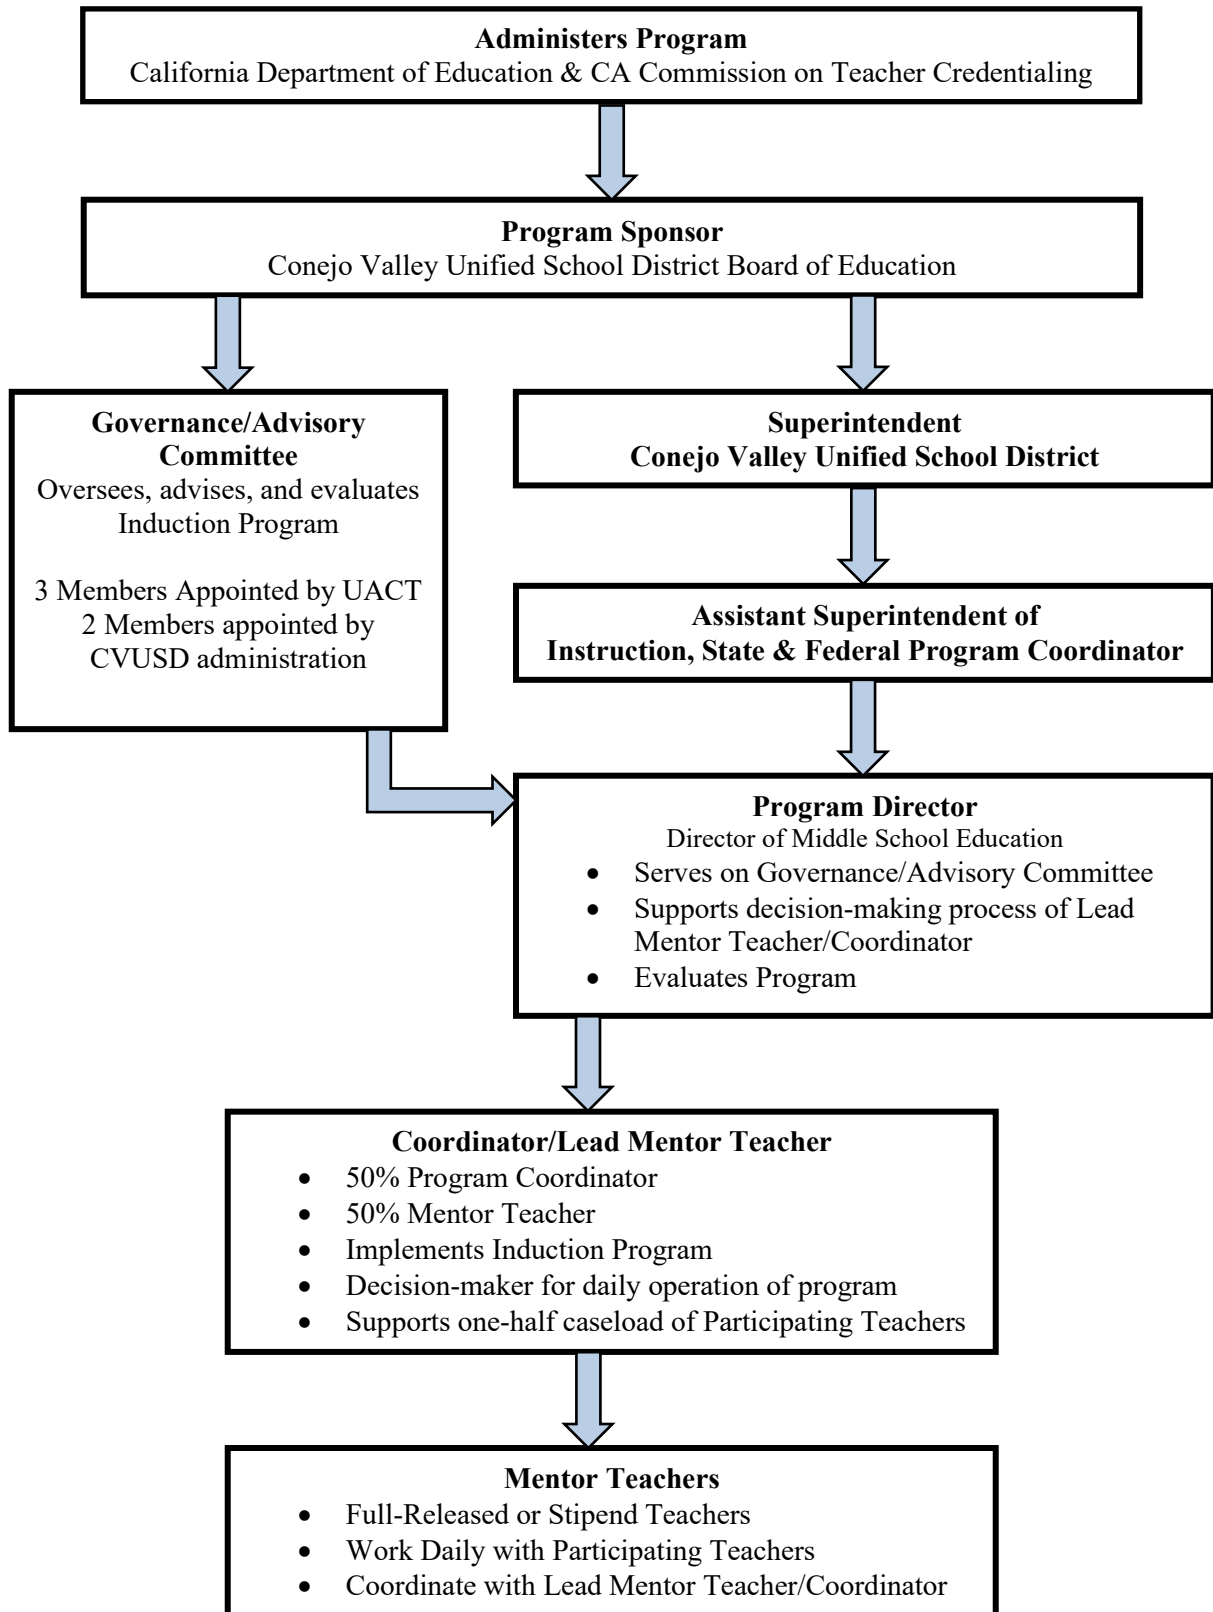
**Administers Program**
California Department of Education & CA Commission on Teacher Credentialing

**Program Sponsor**
Conejo Valley Unified School District Board of Education

**Governance/Advisory Committee**
Oversees, advises, and evaluates Induction Program

3 Members Appointed by UACT
2 Members appointed by CVUSD administration

**Superintendent**
**Conejo Valley Unified School District**

**Assistant Superintendent of Instruction, State & Federal Program Coordinator**

**Program Director**
Director of Middle School Education
- Serves on Governance/Advisory Committee
- Supports decision-making process of Lead Mentor Teacher/Coordinator
- Evaluates Program

**Coordinator/Lead Mentor Teacher**
- 50% Program Coordinator
- 50% Mentor Teacher
- Implements Induction Program
- Decision-maker for daily operation of program
- Supports one-half caseload of Participating Teachers

**Mentor Teachers**
- Full-Released or Stipend Teachers
- Work Daily with Participating Teachers
- Coordinate with Lead Mentor Teacher/Coordinator